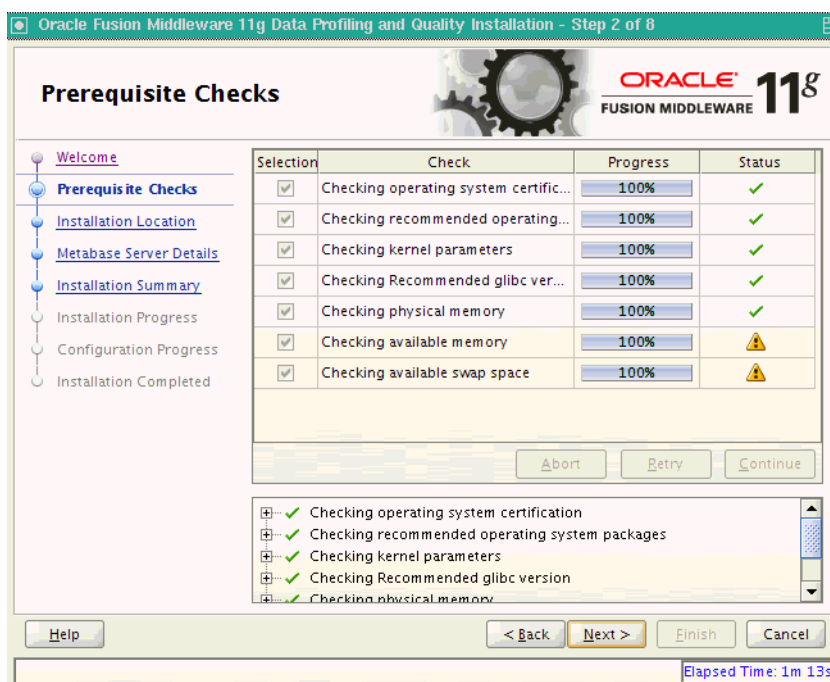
Oracle Fusion Middleware 11g Data Profiling and Quality Installation - Step 2 of 8

Prerequisite Checks

ORACLE FUSION MIDDLEWARE 11g

Welcome
Prerequisite Checks
Installation Location
Metabase Server Details
Installation Summary
Installation Progress
Configuration Progress
Installation Completed

| Selection | Check | Progress | Status |
|---|---|---|---|
| ✓ | Checking operating system certific... | 100% | ✓ |
| ✓ | Checking recommended operating... | 100% | ✓ |
| ✓ | Checking kernel parameters | 100% | ✓ |
| ✓ | Checking Recommended glibc ver... | 100% | ✓ |
| ✓ | Checking physical memory | 100% | ✓ |
| ✓ | Checking available memory | 100% | ⚠ |
| ✓ | Checking available swap space | 100% | ⚠ |

Abort Retry Continue

Checking operating system certification
Checking recommended operating system packages
Checking kernel parameters
Checking Recommended glibc version
Checking physical memory

Help < Back Next > Finish Cancel

Elapsed Time: 1m 13s